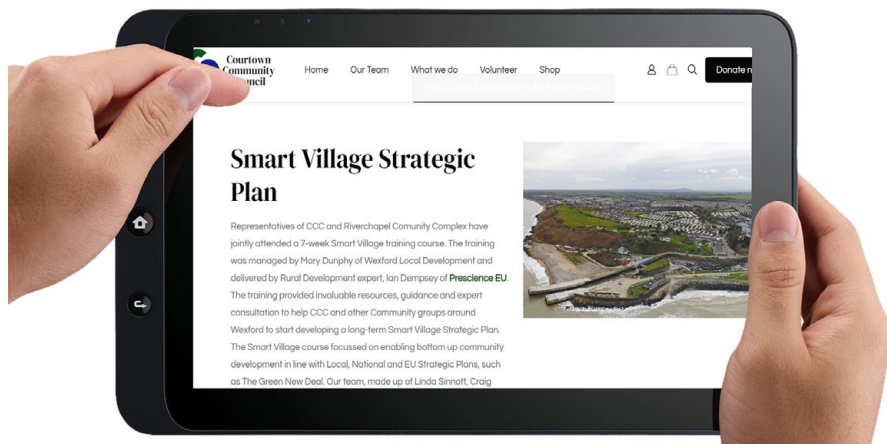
Courtown Community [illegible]uncil

Home Our Team What we do Volunteer Shop

Donate n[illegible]

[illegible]

Smart Village Strategic Plan

Representatives of CCC and Riverchapel Comunity Complex have jointly attended a 7-week Smart Village training course. The training was managed by Mary Dunphy of Wexford Local Development and delivered by Rural Development expert, Ian Dempsey of Prescience EU. The training provided invaluable resources, guidance and expert consultation to help CCC and other Community groups around Wexford to start developing a long-term Smart Village Strategic Plan. The Smart Village course focussed on enabling bottom up community development in line with Local, National and EU Strategic Plans, such as The Green New Deal. Our team, made up of Linda Sinnott, Craig